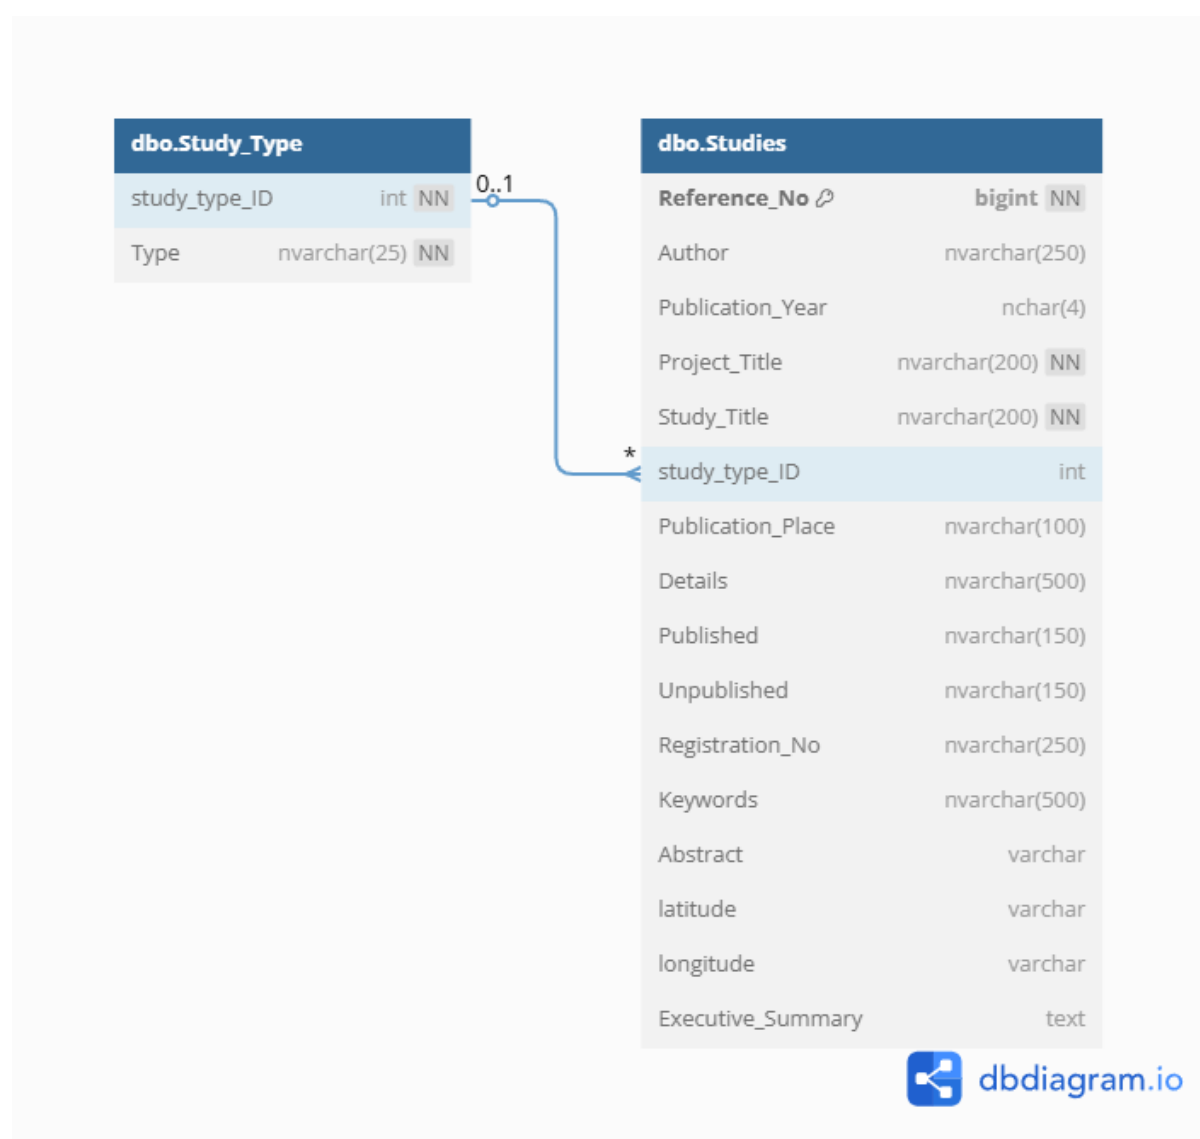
dbo.Study_Type

| study_type_ID | int NN |
|---|---|
| Type | nvarchar(25) NN |

0..1

*

dbo.Studies

| Reference_No | bigint NN |
|---|---|
| Author | nvarchar(250) |
| Publication_Year | nchar(4) |
| Project_Title | nvarchar(200) NN |
| Study_Title | nvarchar(200) NN |
| study_type_ID | int |
| Publication_Place | nvarchar(100) |
| Details | nvarchar(500) |
| Published | nvarchar(150) |
| Unpublished | nvarchar(150) |
| Registration_No | nvarchar(250) |
| Keywords | nvarchar(500) |
| Abstract | varchar |
| latitude | varchar |
| longitude | varchar |
| Executive_Summary | text |

dbdiagram.io